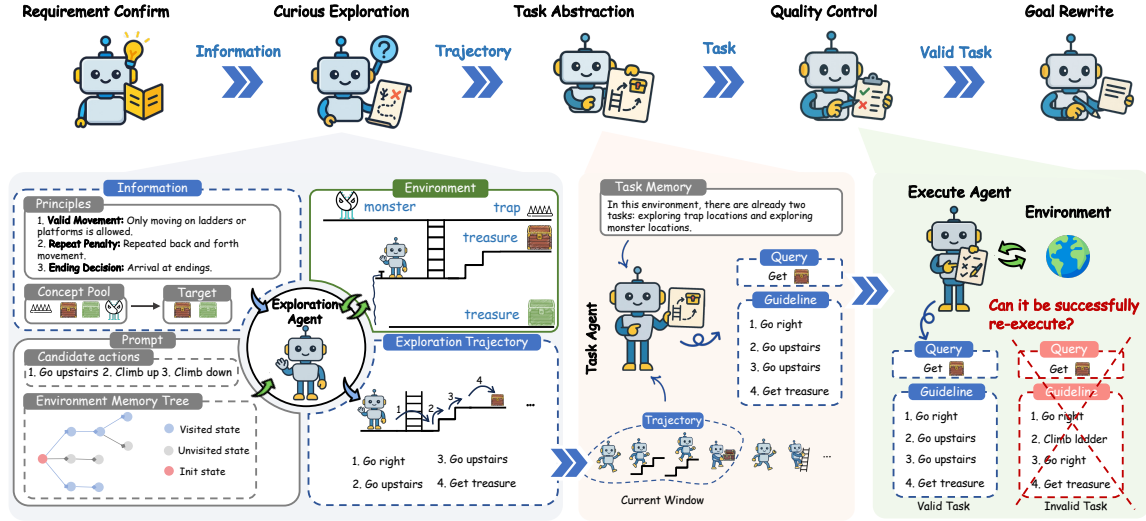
Requirement Confirm
Information
Curious Exploration
Trajectory
Task Abstraction
Task
Quality Control
Valid Task
Goal Rewrite

Information
Principles
1. **Valid Movement:** Only moving on ladders or platforms is allowed.
2. **Repeat Penalty:** Repeated back and forth movement.
3. **Ending Decision:** Arrival at endings.
Concept Pool
Target
Prompt
Candidate actions
1. Go upstairs 2. Climb up 3. Climb down
Environment Memory Tree
Visited state
Unvisited state
Init state

Exploration Agent

Environment
monster
trap
treasure
treasure

Exploration Trajectory
1
2
3
4
...
1. Go right
2. Go upstairs
3. Go upstairs
4. Get treasure

Task Memory
In this environment, there are already two tasks: exploring trap locations and exploring monster locations.
Task Agent
Query
Get
Guideline
1. Go right
2. Go upstairs
3. Go upstairs
4. Get treasure
Trajectory
...
Current Window

Execute Agent
Environment
Can it be successfully re-execute?
Query
Get
Guideline
1. Go right
2. Go upstairs
3. Go upstairs
4. Get treasure
Valid Task
Query
Get
Guideline
1. Go right
2. Climb ladder
3. Go right
4. Get treasure
Invalid Task